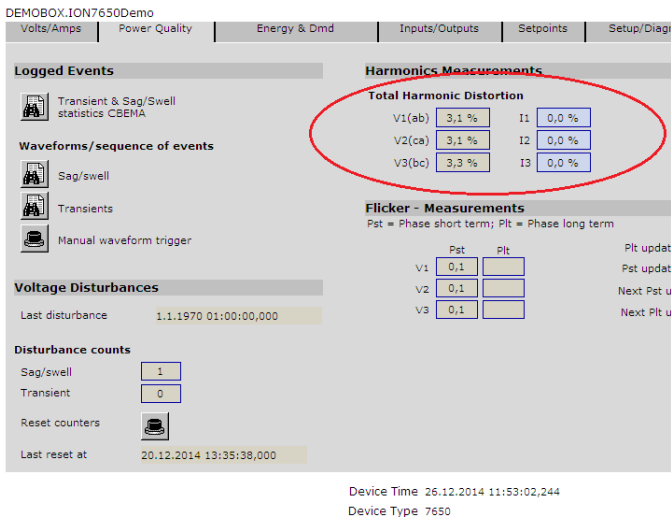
DEMOBOX.ION7650Demo

Volts/Amps | Power Quality | Energy & Dmd | Inputs/Outputs | Setpoints | Setup/Diagn

Logged Events

Transient & Sag/Swell statistics CBEMA

Waveforms/sequence of events

Sag/swell

Transients

Manual waveform trigger

Voltage Disturbances

Last disturbance 1.1.1970 01:00:00,000

Disturbance counts

Sag/swell 1

Transient 0

Reset counters

Last reset at 20.12.2014 13:35:38,000

Harmonics Measurements

Total Harmonic Distortion

| | | | |
|---|---|---|---|
| V1(ab) | 3,1 % | I1 | 0,0 % |
| V2(ca) | 3,1 % | I2 | 0,0 % |
| V3(bc) | 3,3 % | I3 | 0,0 % |

Flicker - Measurements

Pst = Phase short term; Plt = Phase long term

| | Pst | Plt |
|---|---|---|
| V1 | 0,1 | |
| V2 | 0,1 | |
| V3 | 0,1 | |

Plt updat

Pst updat

Next Pst u

Next Plt u

Device Time 26.12.2014 11:53:02,244

Device Type 7650